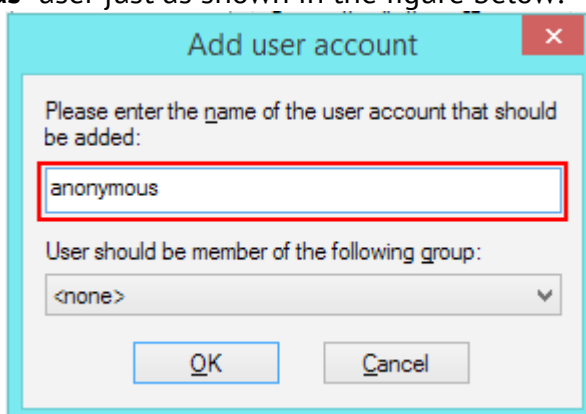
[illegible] user just as shown in the figure below.

Add user account

Please enter the name of the user account that should be added:

anonymous

User should be member of the following group:

<none>

OK

Cancel